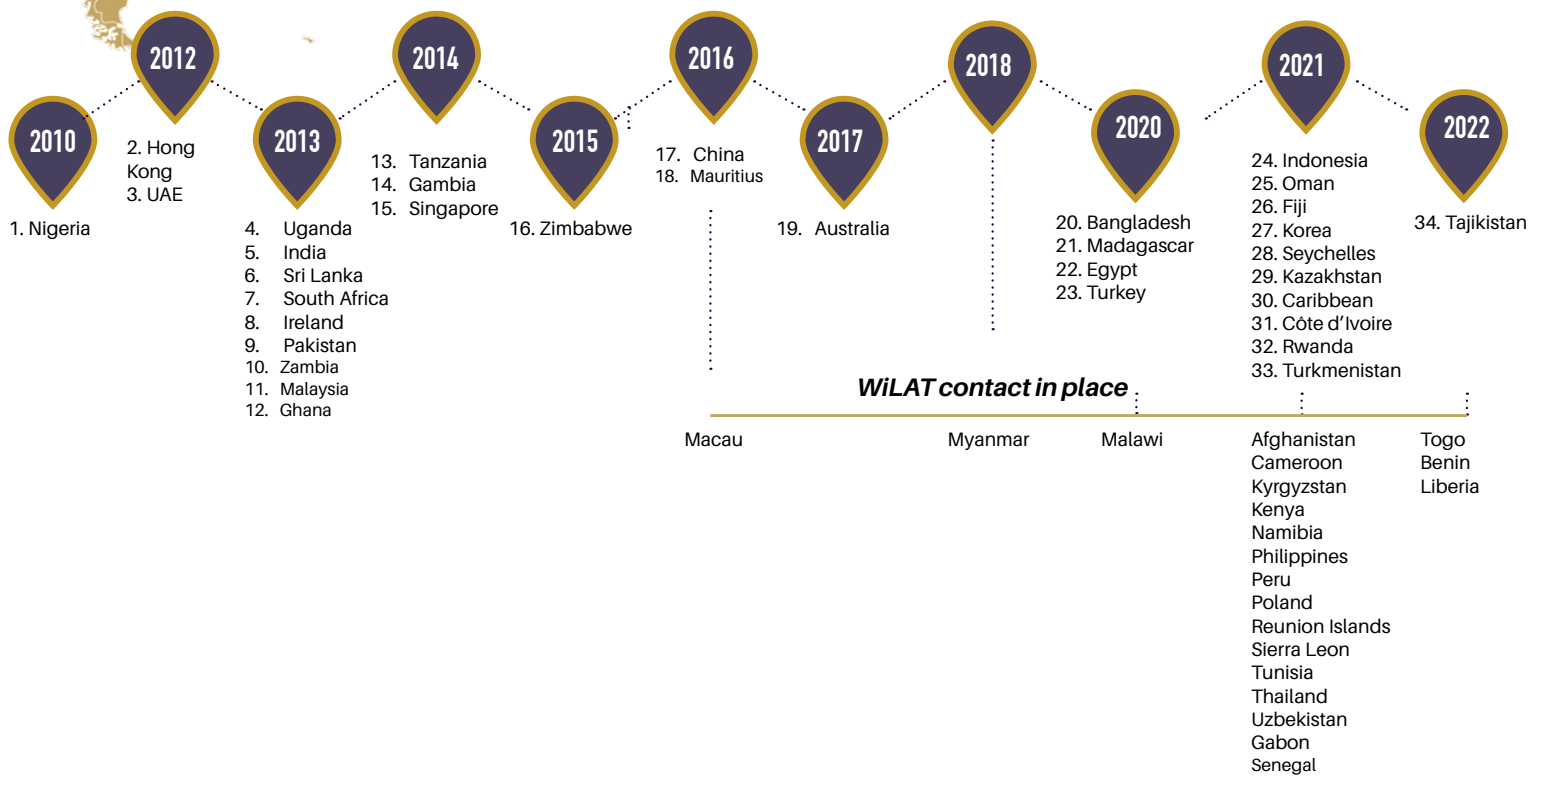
2010

1. Nigeria

2012

2. Hong Kong
3. UAE

2013

4. Uganda
5. India
6. Sri Lanka
7. South Africa
8. Ireland
9. Pakistan
10. Zambia
11. Malaysia
12. Ghana

2014

13. Tanzania
14. Gambia
15. Singapore

2015

16. Zimbabwe

2016

17. China
18. Mauritius

2017

19. Australia

2018

2020

20. Bangladesh
21. Madagascar
22. Egypt
23. Turkey

2021

24. Indonesia
25. Oman
26. Fiji
27. Korea
28. Seychelles
29. Kazakhstan
30. Caribbean
31. Côte d'Ivoire
32. Rwanda
33. Turkmenistan

2022

34. Tajikistan

WiLAT contact in place

Macau

Myanmar

Malawi

Afghanistan
Cameroon
Kyrgyzstan
Kenya
Namibia
Philippines
Peru
Poland
Reunion Islands
Sierra Leon
Tunisia
Thailand
Uzbekistan
Gabon
Senegal

Togo
Benin
Liberia